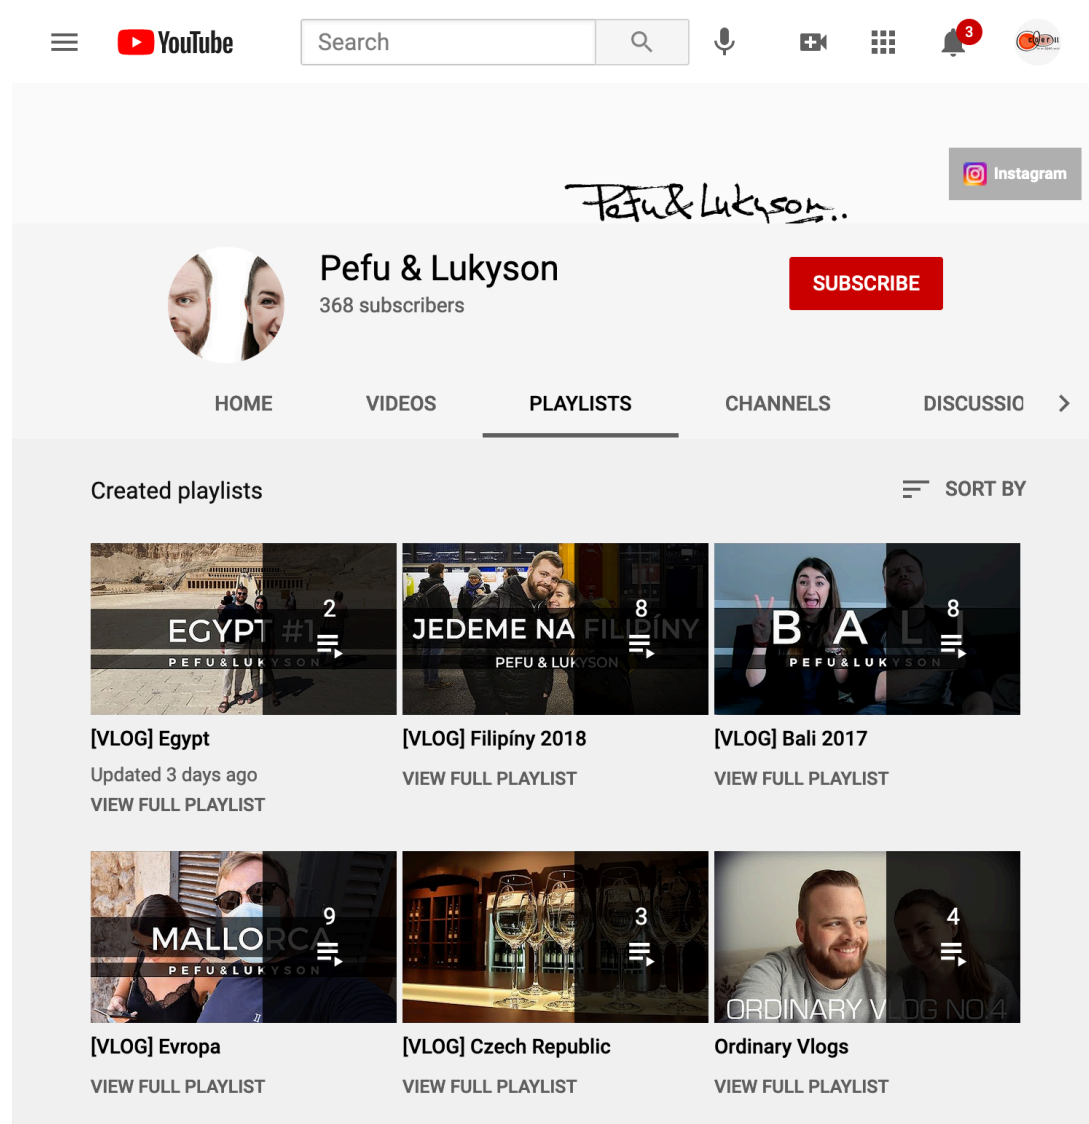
YouTube Search 3

Instagram

Pefu&Lukyson..

Pefu & Lukyson
368 subscribers

SUBSCRIBE

HOME VIDEOS PLAYLISTS CHANNELS DISCUSSIO

Created playlists

SORT BY

EGYPT #1
PEFU&LUKYSON
2

[VLOG] Egypt
Updated 3 days ago
VIEW FULL PLAYLIST

JEDEME NA FILIPÍNY
PEFU & LUKYSON
8

[VLOG] Filipíny 2018
VIEW FULL PLAYLIST

B A L I
PEFU&LUKYSON
8

[VLOG] Bali 2017
VIEW FULL PLAYLIST

MALLORCA
PEFU&LUKYSON
9

[VLOG] Evropa
VIEW FULL PLAYLIST

3

[VLOG] Czech Republic
VIEW FULL PLAYLIST

4
ORDINARY VLOG NO.4

Ordinary Vlogs
VIEW FULL PLAYLIST